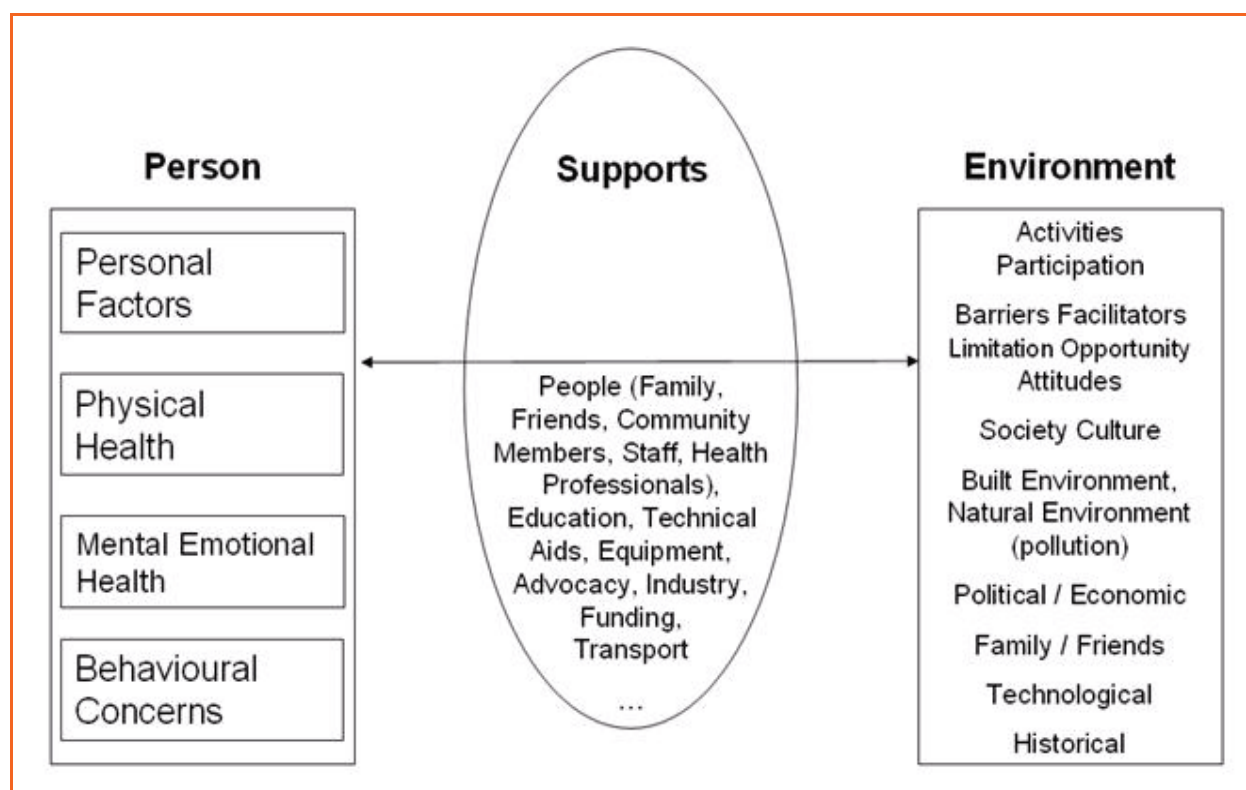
Person

Personal Factors

Physical Health

Mental Emotional Health

Behavioural Concerns

Supports

People (Family, Friends, Community Members, Staff, Health Professionals), Education, Technical Aids, Equipment, Advocacy, Industry, Funding, Transport

...

Environment

Activities Participation

Barriers Facilitators

Limitation Opportunity

Attitudes

Society Culture

Built Environment, Natural Environment (pollution)

Political / Economic

Family / Friends

Technological

Historical